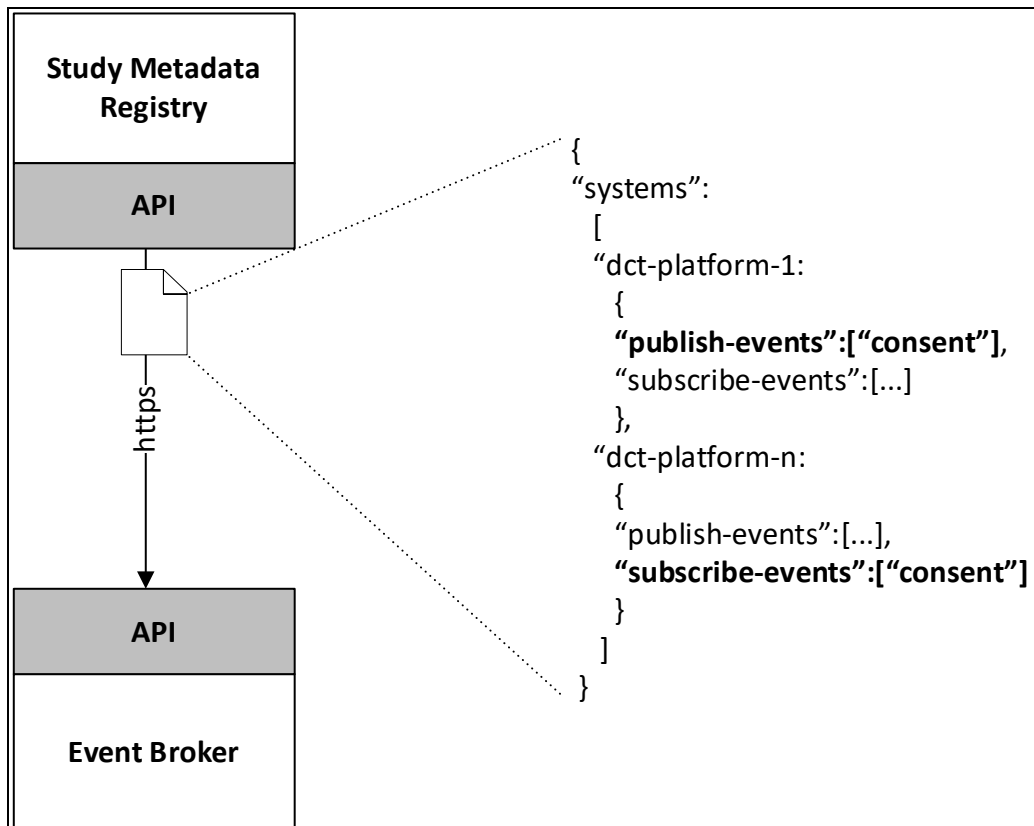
Study Metadata Registry

API

https

API

Event Broker

{
“systems”:
[
“dct-platform-1:
{
**“publish-events”:[“consent”]**,
“subscribe-events”:[...]
},
“dct-platform-n:
{
“publish-events”:[...],
**“subscribe-events”:[“consent”]**
}
]
}